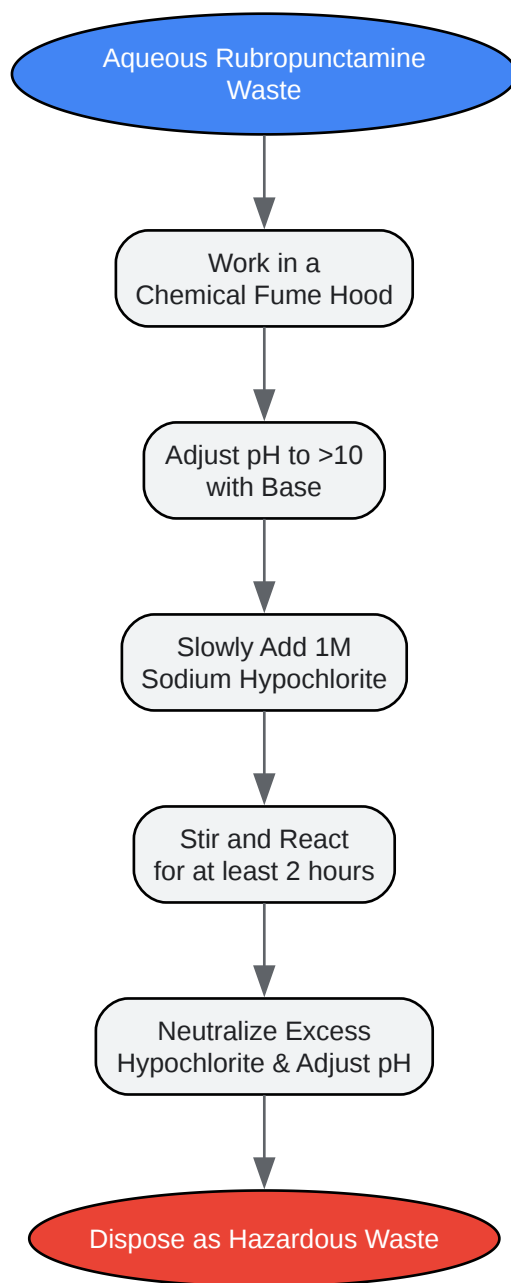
Aqueous Rubropunctamine Waste

Work in a Chemical Fume Hood

Adjust pH to >10 with Base

Slowly Add 1M Sodium Hypochlorite

Stir and React for at least 2 hours

Neutralize Excess Hypochlorite & Adjust pH

Dispose as Hazardous Waste